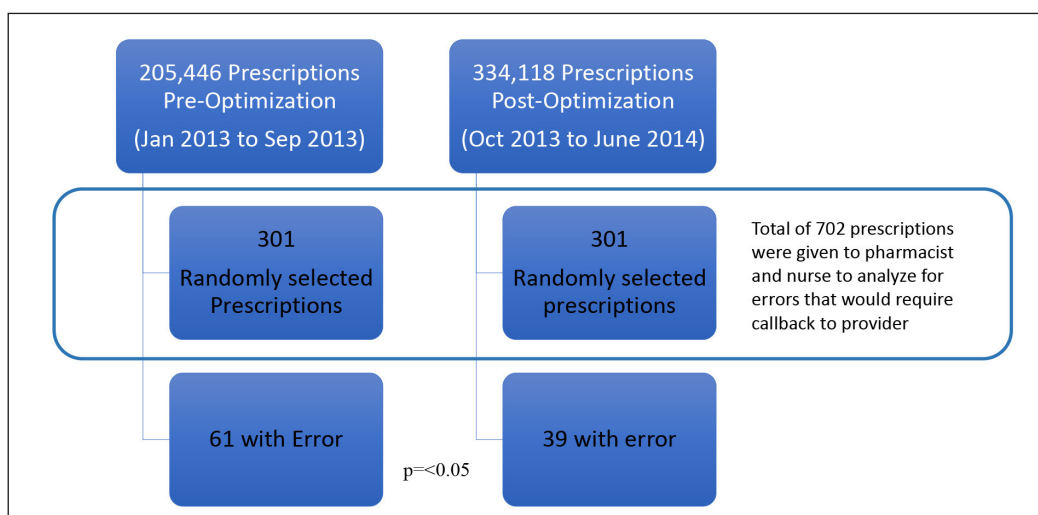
205,446 Prescriptions Pre-Optimization (Jan 2013 to Sep 2013)

334,118 Prescriptions Post-Optimization (Oct 2013 to June 2014)

301 Randomly selected Prescriptions

301 Randomly selected prescriptions

Total of 702 prescriptions were given to pharmacist and nurse to analyze for errors that would require callback to provider

61 with Error

p=<0.05

39 with error